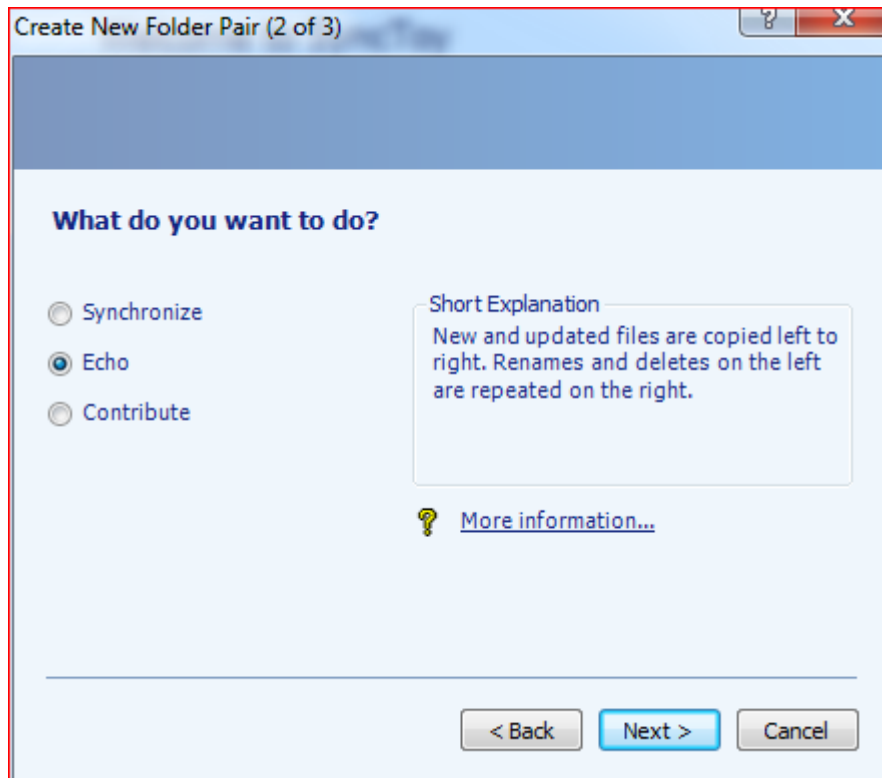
Create New Folder Pair (2 of 3)

?

X

What do you want to do?

Synchronize

Echo

Contribute

Short Explanation

New and updated files are copied left to right. Renames and deletes on the left are repeated on the right.

More information...

< Back

Next >

Cancel